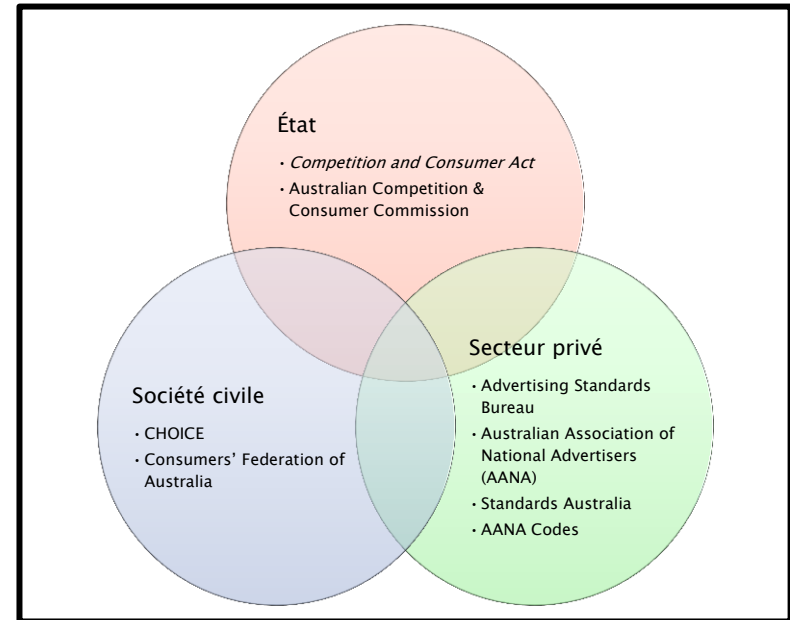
État

• *Competition and Consumer Act*
• Australian Competition & Consumer Commission

Société civile

• CHOICE
• Consumers' Federation of Australia

Secteur privé

• Advertising Standards Bureau
• Australian Association of National Advertisers (AANA)
• Standards Australia
• AANA Codes